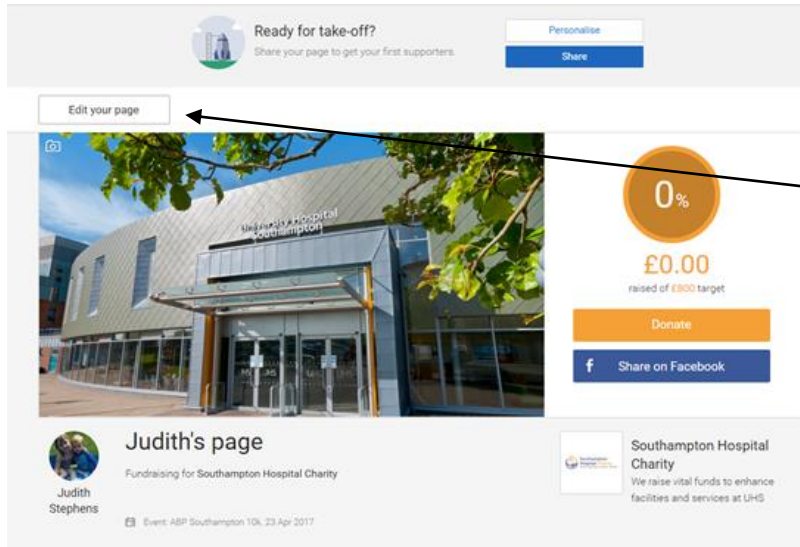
Ready for take-off?
Share your page to get your first supporters.

Personalise

Share

Edit your page

University Hospital Southampton

0%

£0.00
raised of £800 target

Donate

f Share on Facebook

Judith's page
Fundraising for Southampton Hospital Charity

Judith Stephens

Event: ABP Southampton 10k, 23 Apr 2017

Southampton Hospital Charity
We raise vital funds to enhance facilities and services at UHS